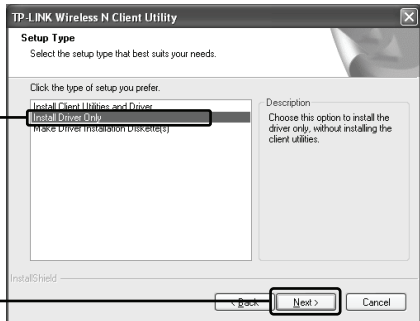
TP-LINK Wireless N Client Utility

Setup Type
Select the setup type that best suits your needs.

Click the type of setup you prefer.

Install Client Utilities and Driver
Install Driver Only
Make Driver Installation Diskette(s)

Description
Choose this option to install the driver only, without installing the client utilities.

InstallShield

< Back
Next >
Cancel